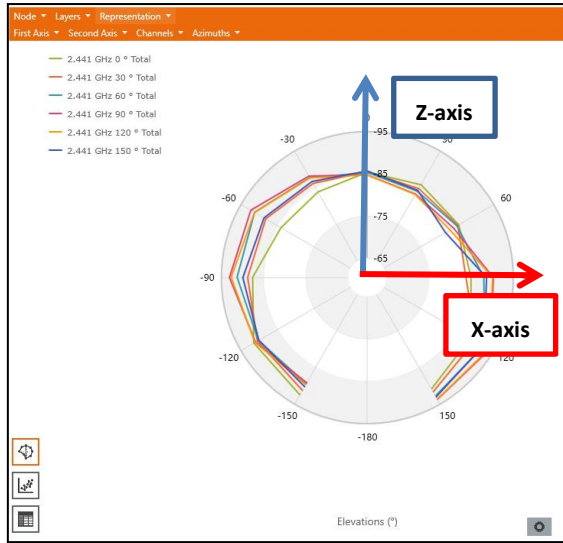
Node ▾ Layers ▾ Representation ▾
First Axis ▾ Second Axis ▾ Channels ▾ Azimuths ▾

2.441 GHz 0 ° Total
2.441 GHz 30 ° Total
2.441 GHz 60 ° Total
2.441 GHz 90 ° Total
2.441 GHz 120 ° Total
2.441 GHz 150 ° Total

Z-axis

-30
-95
30
-85
-60
60
-75
-65
-90
X-axis
-120
120
-150
150
-180

Elevations (°)